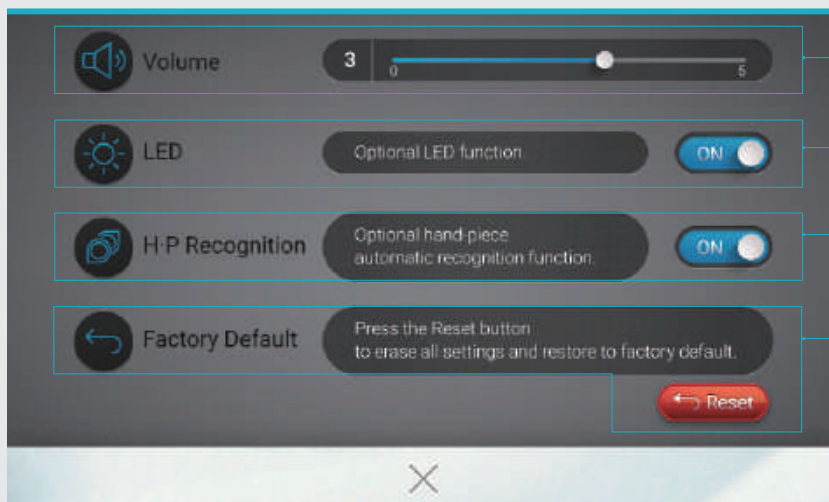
Volume

3

0

5

LED

Optional LED function

ON

H·P Recognition

Optional hand-piece automatic recognition function.

ON

Factory Default

Press the Reset button to erase all settings and restore to factory default.

Reset